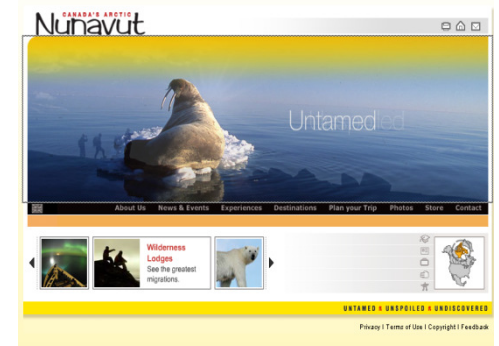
CANADA'S ARCTIC
Nunavut

Untamed

About Us News & Events Experiences Destinations Plan your Trip Photos Store Contact

Wilderness Lodges
See the greatest migrations.

UNTAMED • UNSPOILED • UNDISCOVERED

Privacy | Terms of Use | Copyright | Feedback